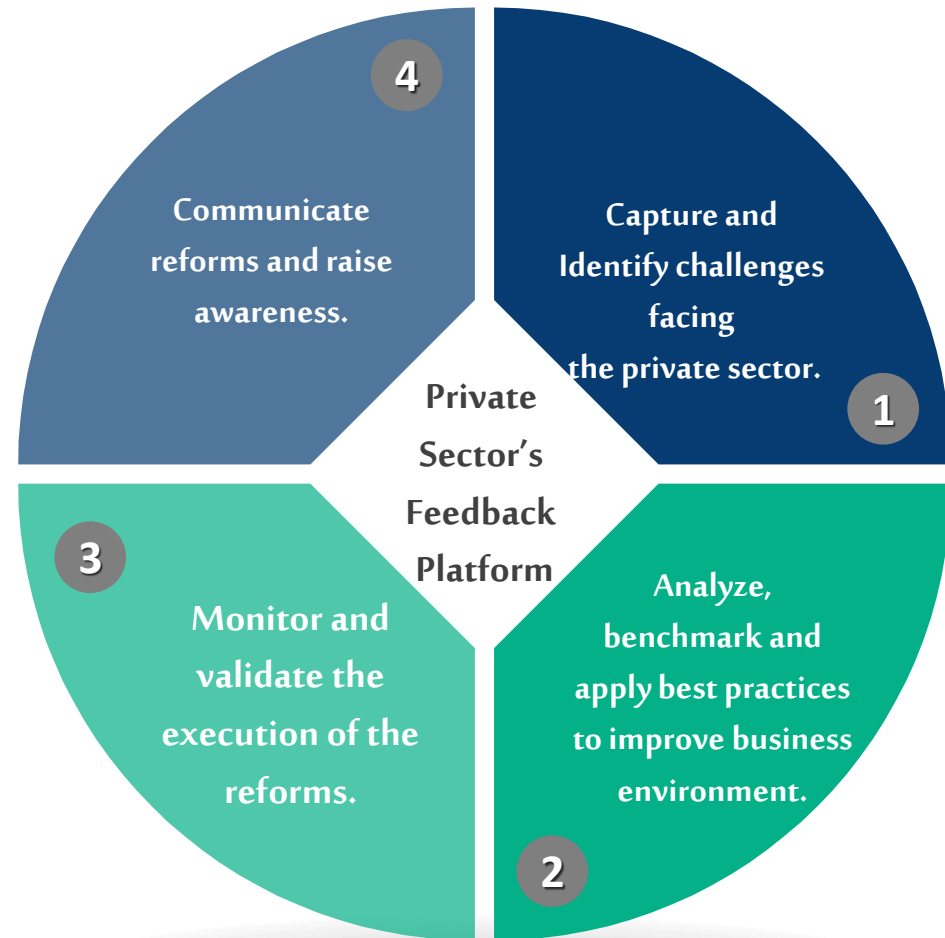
4

Communicate reforms and raise awareness.

Capture and Identify challenges facing the private sector.

1

Private Sector’s Feedback Platform

3

Monitor and validate the execution of the reforms.

Analyze, benchmark and apply best practices to improve business environment.

2